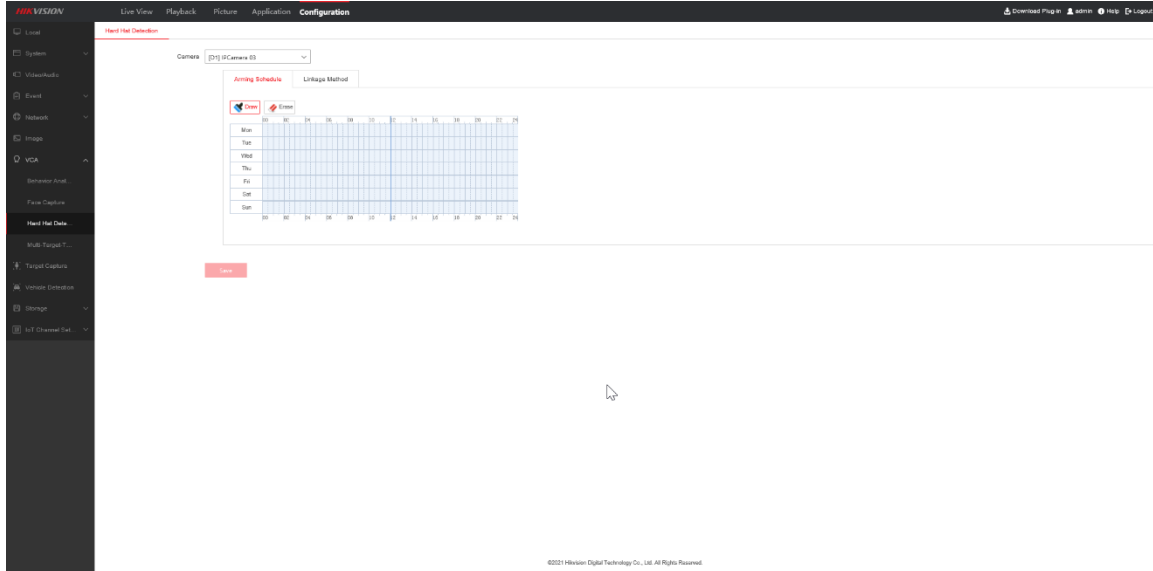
HIKVISION

Live View Playback Picture Application Configuration

Download Plug-in admin Help Logout

Local

System

Video/Audio

Event

Network

Image

VCA

Behavior Anal...

Face Capture

Hard Hat Dete...

Multi-Target-T...

Target Capture

Vehicle Detection

Storage

IoT Channel Set...

Hard Hat Detection

Camera [D1] IPCamera 03

Arming Schedule

Linkage Method

Draw

Erase

00 02 04 06 08 10 12 14 16 18 20 22 24

Mon

Tue

Wed

Thu

Fri

Sat

Sun

00 02 04 06 08 10 12 14 16 18 20 22 24

Save

©2021 Hikvision Digital Technology Co., Ltd. All Rights Reserved.